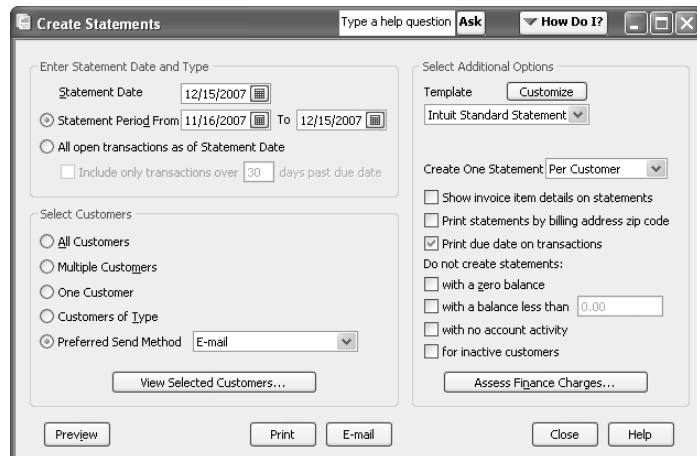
Create Statements

Type a help question Ask

How Do I?

Enter Statement Date and Type

Statement Date 12/15/2007

Statement Period From 11/16/2007 To 12/15/2007

All open transactions as of Statement Date

Include only transactions over 30 days past due date

Select Customers

All Customers

Multiple Customers

One Customer

Customers of Type

Preferred Send Method E-mail

View Selected Customers...

Select Additional Options

Template Customize

Intuit Standard Statement

Create One Statement Per Customer

Show invoice item details on statements

Print statements by billing address zip code

Print due date on transactions

Do not create statements:

with a zero balance

with a balance less than 0.00

with no account activity

for inactive customers

Assess Finance Charges...

Preview

Print

E-mail

Close

Help